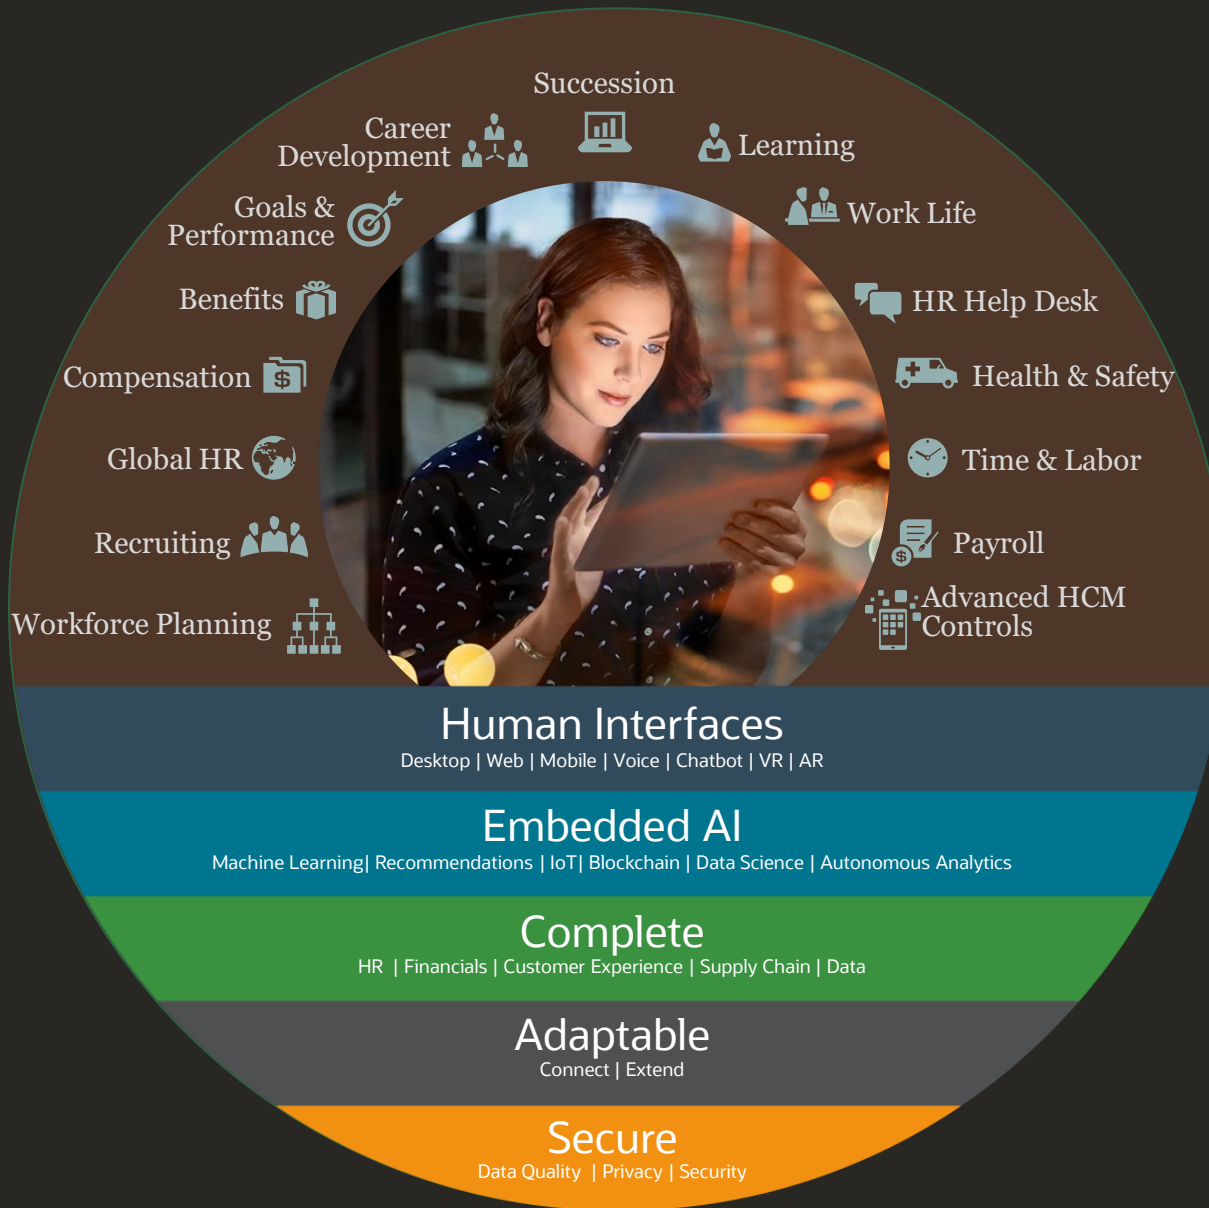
Succession

Career Development

Learning

Goals & Performance

Work Life

Benefits

HR Help Desk

Compensation

Health & Safety

Global HR

Time & Labor

Recruiting

Payroll

Workforce Planning

Advanced HCM Controls

Human Interfaces
Desktop | Web | Mobile | Voice | Chatbot | VR | AR

Embedded AI
Machine Learning| Recommendations | IoT| Blockchain | Data Science | Autonomous Analytics

Complete
HR | Financials | Customer Experience | Supply Chain | Data

Adaptable
Connect | Extend

Secure
Data Quality | Privacy | Security